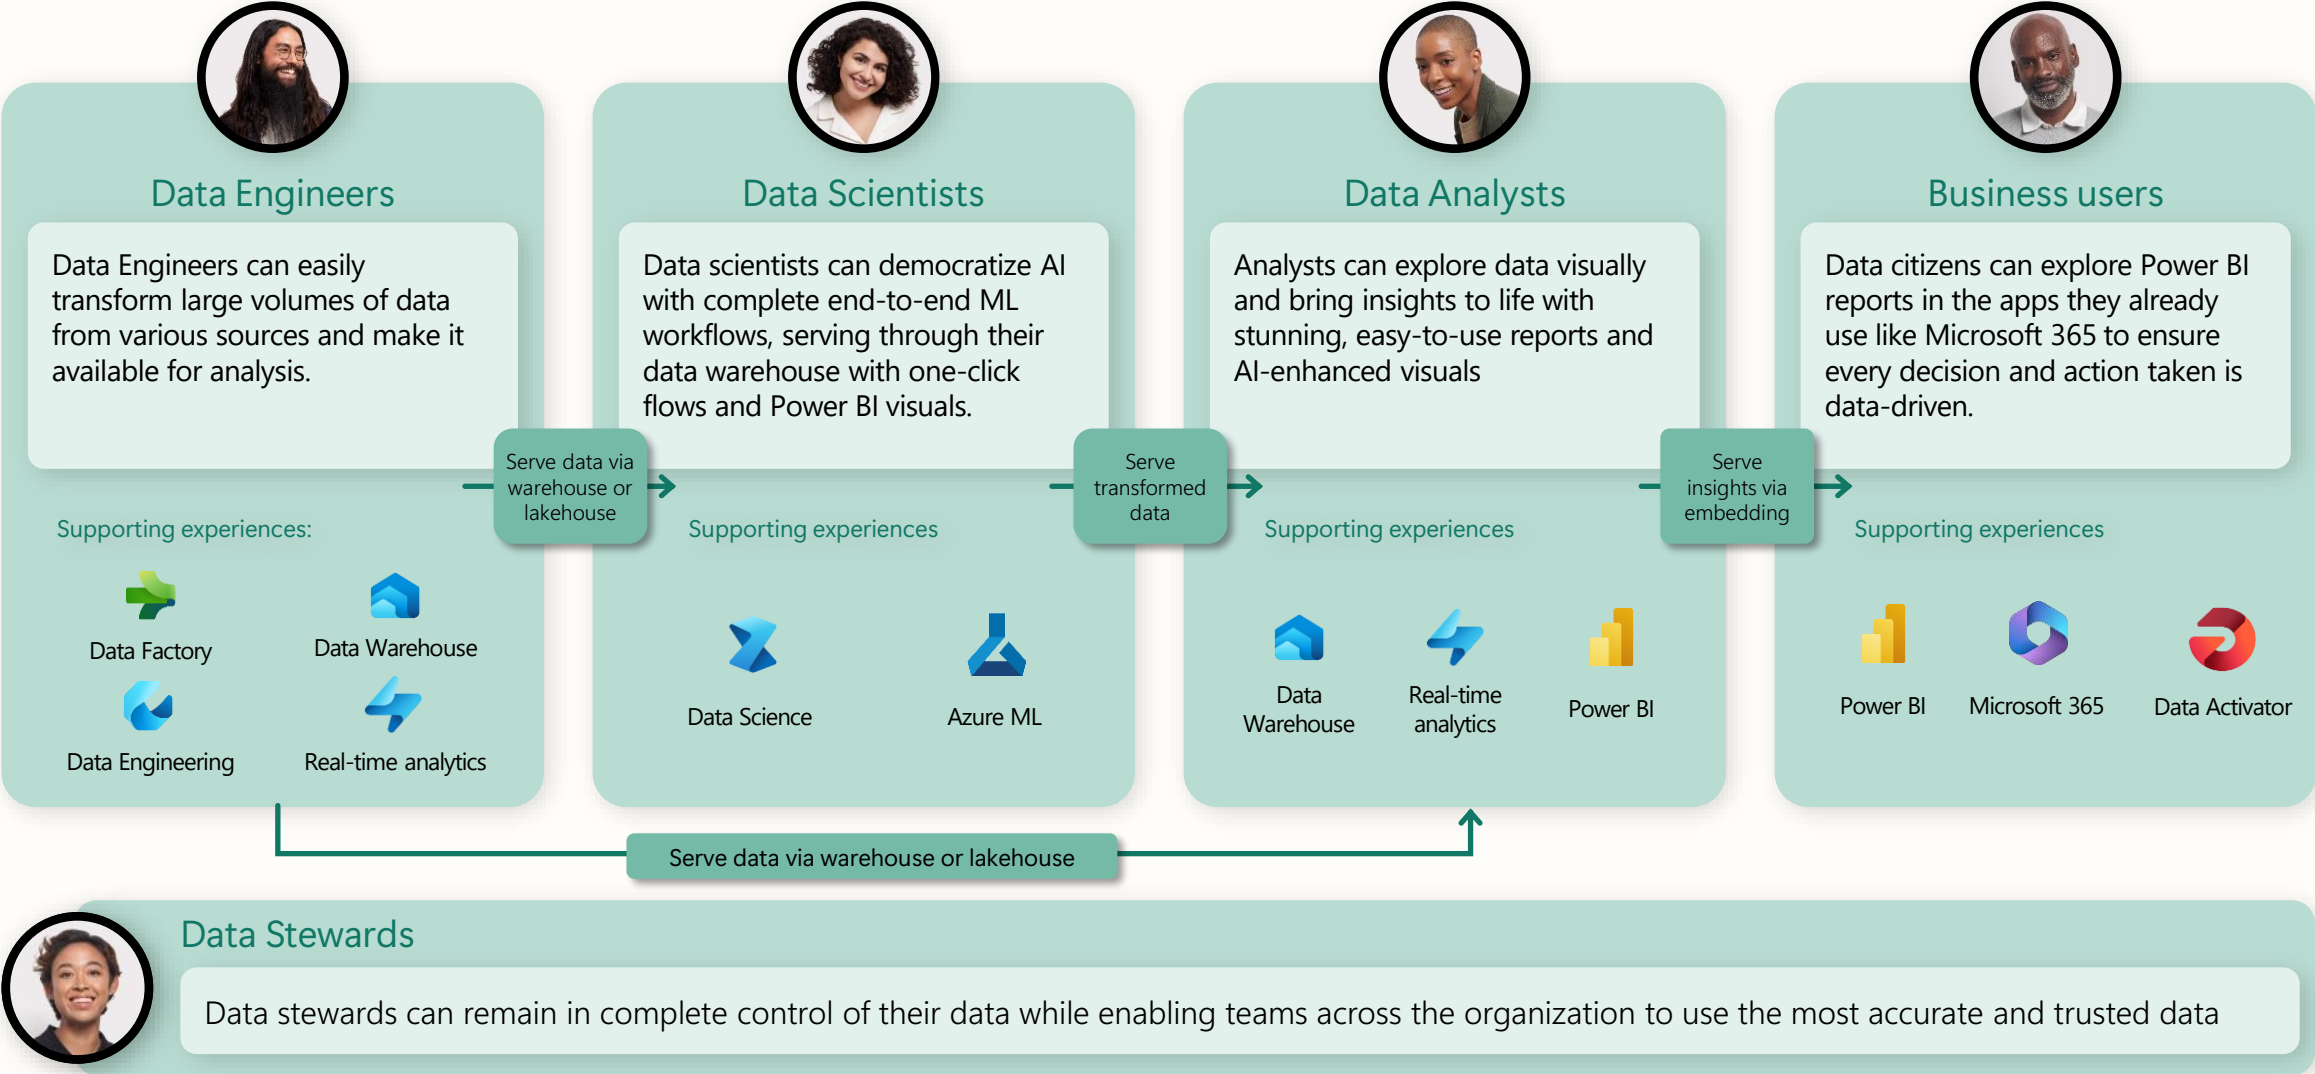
Data Engineers

Data Engineers can easily transform large volumes of data from various sources and make it available for analysis.

Supporting experiences:

Data Factory

Data Warehouse

Data Engineering

Real-time analytics

Serve data via warehouse or lakehouse

Data Scientists

Data scientists can democratize AI with complete end-to-end ML workflows, serving through their data warehouse with one-click flows and Power BI visuals.

Supporting experiences

Data Science

Azure ML

Serve transformed data

Data Analysts

Analysts can explore data visually and bring insights to life with stunning, easy-to-use reports and AI-enhanced visuals

Supporting experiences

Data Warehouse

Real-time analytics

Power BI

Serve insights via embedding

Business users

Data citizens can explore Power BI reports in the apps they already use like Microsoft 365 to ensure every decision and action taken is data-driven.

Supporting experiences

Power BI

Microsoft 365

Data Activator

Serve data via warehouse or lakehouse

Data Stewards

Data stewards can remain in complete control of their data while enabling teams across the organization to use the most accurate and trusted data